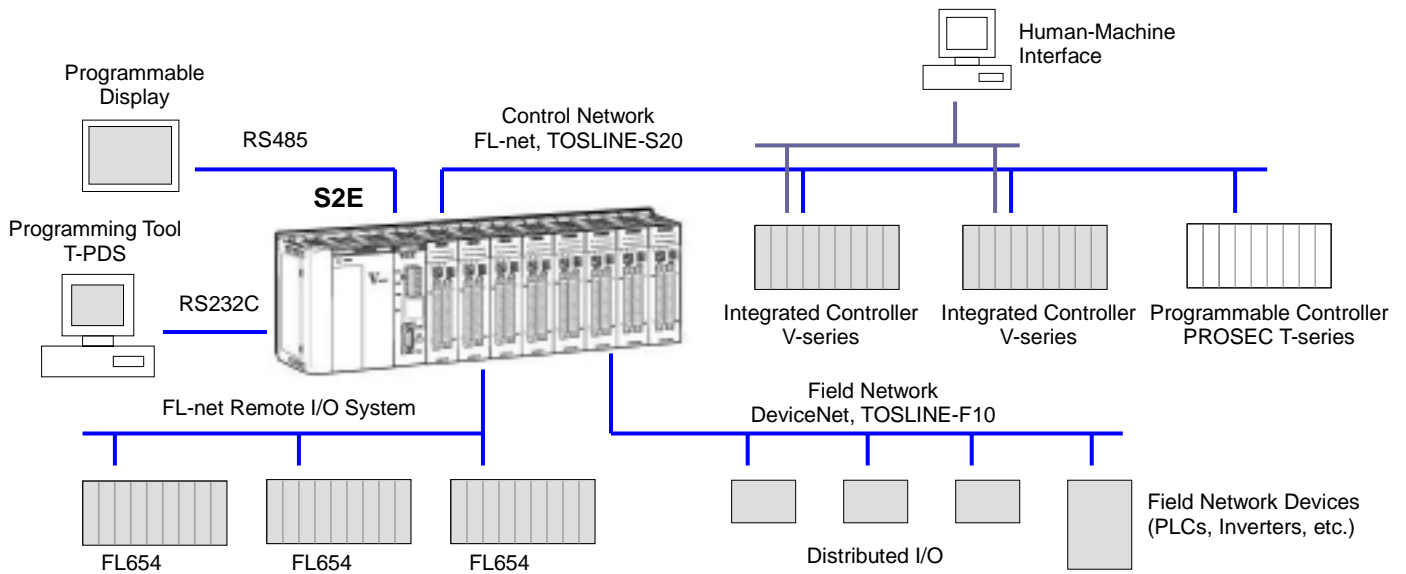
Human-Machine Interface

Programmable Display

Control Network
FL-net, TOSLINE-S20

RS485

S2E

Programming Tool
T-PDS

RS232C

Integrated Controller
V-series

Integrated Controller
V-series

Programmable Controller
PROSEC T-series

Field Network
DeviceNet, TOSLINE-F10

FL-net Remote I/O System

Field Network Devices
(PLCs, Inverters, etc.)

Distributed I/O

FL654

FL654

FL654